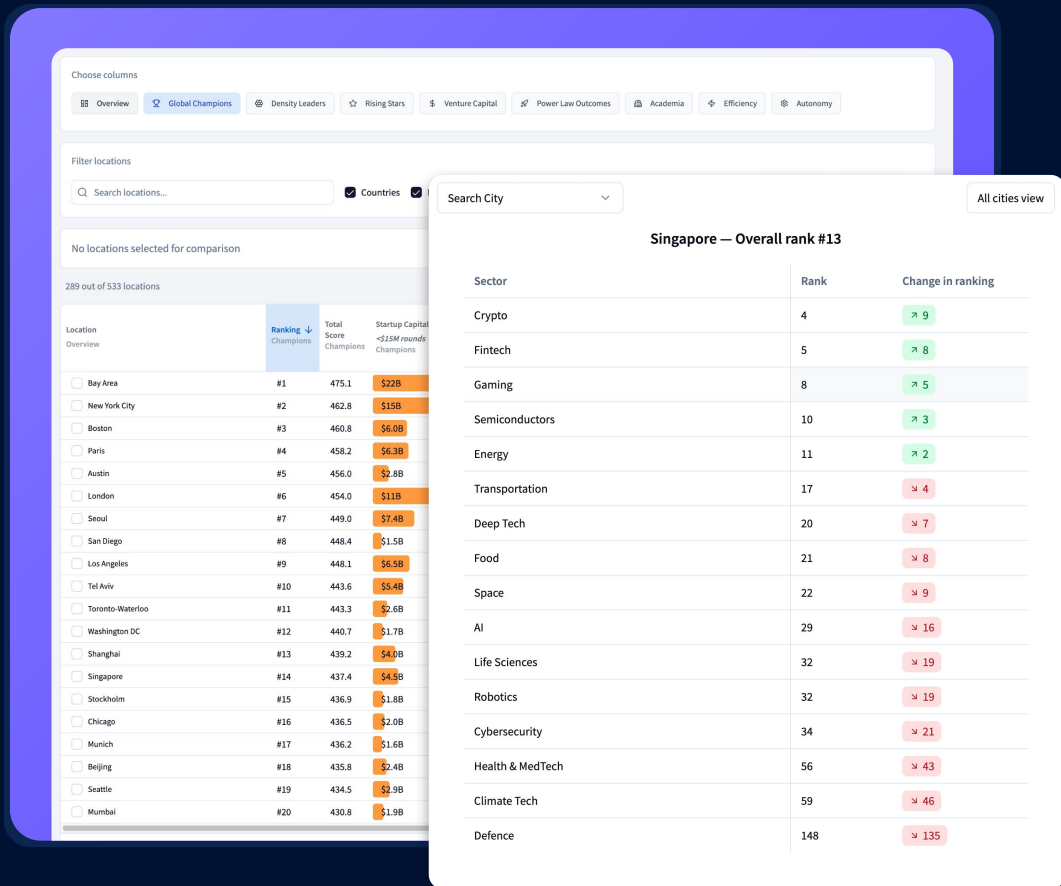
Choose columns

Overview | Global Champions | Density Leaders | Rising Stars | Venture Capital | Power Law Outcomes | Academia | Efficiency | Autonomy

Filter locations

Search locations...

Countries

No locations selected for comparison

289 out of 533 locations

| Location Overview | Ranking ↓ Champions | Total Score Champions | Startup Capital <$15M rounds Champions |
|---|---|---|---|
| Bay Area | #1 | 475.1 | $22B |
| New York City | #2 | 462.8 | $15B |
| Boston | #3 | 460.8 | $6.0B |
| Paris | #4 | 458.2 | $6.3B |
| Austin | #5 | 456.0 | $2.8B |
| London | #6 | 454.0 | $11B |
| Seoul | #7 | 449.0 | $7.4B |
| San Diego | #8 | 448.4 | $1.5B |
| Los Angeles | #9 | 448.1 | $6.5B |
| Tel Aviv | #10 | 443.6 | $5.4B |
| Toronto-Waterloo | #11 | 443.3 | $2.6B |
| Washington DC | #12 | 440.7 | $1.7B |
| Shanghai | #13 | 439.2 | $4.0B |
| Singapore | #14 | 437.4 | $4.5B |
| Stockholm | #15 | 436.9 | $1.8B |
| Chicago | #16 | 436.5 | $2.0B |
| Munich | #17 | 436.2 | $1.6B |
| Beijing | #18 | 435.8 | $2.4B |
| Seattle | #19 | 434.5 | $2.9B |
| Mumbai | #20 | 430.8 | $1.9B |

Search City

All cities view

Singapore — Overall rank #13

| Sector | Rank | Change in ranking |
|---|---|---|
| Crypto | 4 | ↗ 9 |
| Fintech | 5 | ↗ 8 |
| Gaming | 8 | ↗ 5 |
| Semiconductors | 10 | ↗ 3 |
| Energy | 11 | ↗ 2 |
| Transportation | 17 | ↘ 4 |
| Deep Tech | 20 | ↘ 7 |
| Food | 21 | ↘ 8 |
| Space | 22 | ↘ 9 |
| AI | 29 | ↘ 16 |
| Life Sciences | 32 | ↘ 19 |
| Robotics | 32 | ↘ 19 |
| Cybersecurity | 34 | ↘ 21 |
| Health & MedTech | 56 | ↘ 43 |
| Climate Tech | 59 | ↘ 46 |
| Defence | 148 | ↘ 135 |